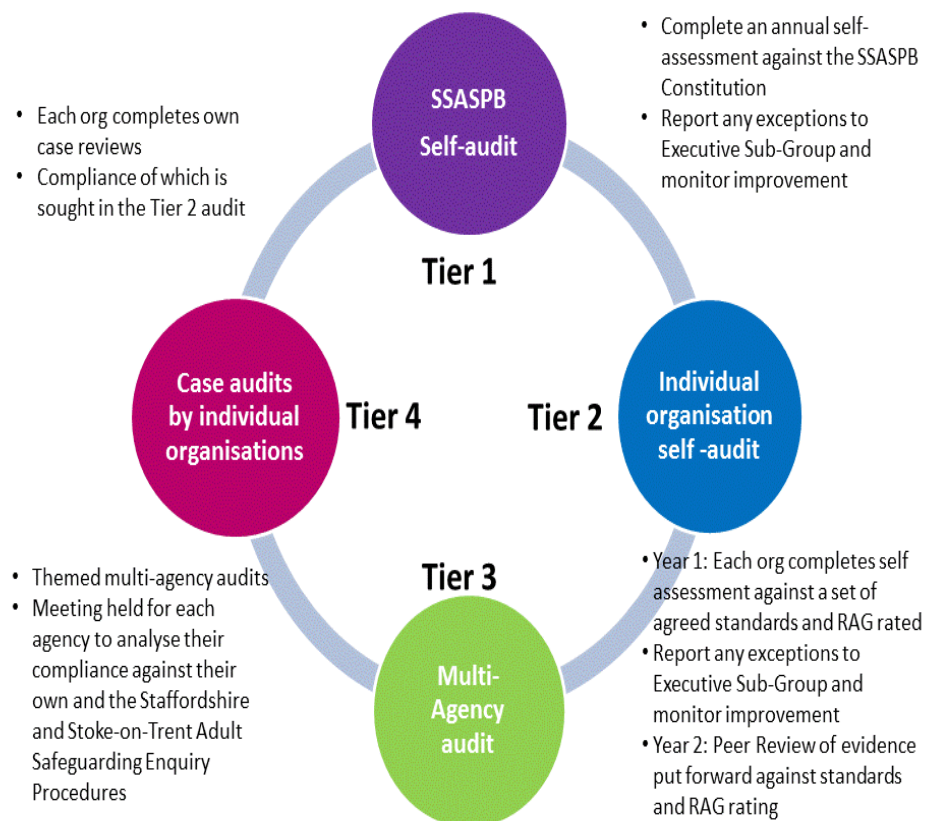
SSASPB
Self-audit

• Complete an annual self-assessment against the SSASPB Constitution
• Report any exceptions to Executive Sub-Group and monitor improvement

• Each org completes own case reviews
• Compliance of which is sought in the Tier 2 audit

Tier 1

Case audits by individual organisations

Tier 4

Tier 2

Individual organisation self -audit

• Themed multi-agency audits
• Meeting held for each agency to analyse their compliance against their own and the Staffordshire and Stoke-on-Trent Adult Safeguarding Enquiry Procedures

Tier 3

Multi-Agency audit

• Year 1: Each org completes self assessment against a set of agreed standards and RAG rated
• Report any exceptions to Executive Sub-Group and monitor improvement
• Year 2: Peer Review of evidence put forward against standards and RAG rating